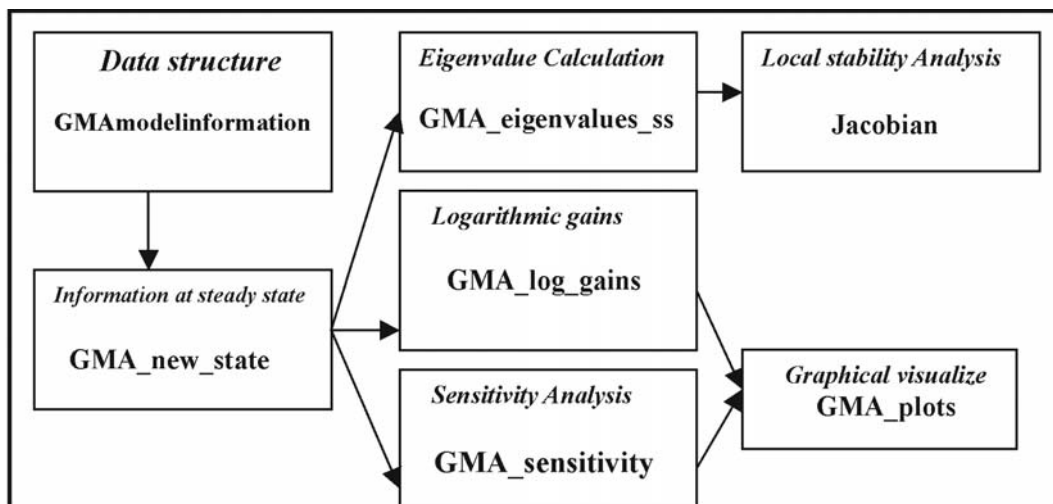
Data structure
GMAmodelinformation

Information at steady state
GMA_new_state

Eigenvalue Calculation
GMA_eigenvalues_ss

Local stability Analysis
Jacobian

Logarithmic gains
GMA_log_gains

Sensitivity Analysis
GMA_sensitivity

Graphical visualize
GMA_plots